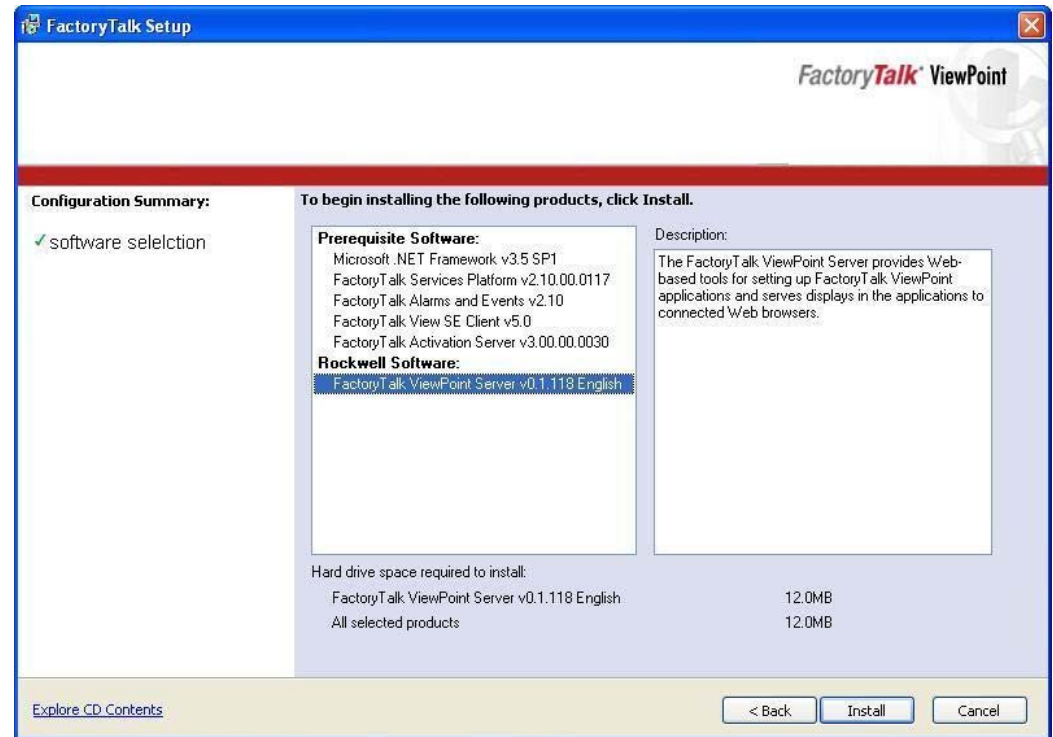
FactoryTalk Setup

FactoryTalk® ViewPoint

Configuration Summary:

✓software selelction

To begin installing the following products, click Install.

Prerequisite Software:
Microsoft .NET Framework v3.5 SP1
FactoryTalk Services Platform v2.10.00.0117
FactoryTalk Alarms and Events v2.10
FactoryTalk View SE Client v5.0
FactoryTalk Activation Server v3.00.00.0030
Rockwell Software:
FactoryTalk ViewPoint Server v0.1.118 English

Description:

The FactoryTalk ViewPoint Server provides Web-based tools for setting up FactoryTalk ViewPoint applications and serves displays in the applications to connected Web browsers.

Hard drive space required to install:

| | |
|---|---|
| FactoryTalk ViewPoint Server v0.1.118 English | 12.0MB |
| All selected products | 12.0MB |

Explore CD Contents

< Back

Install

Cancel